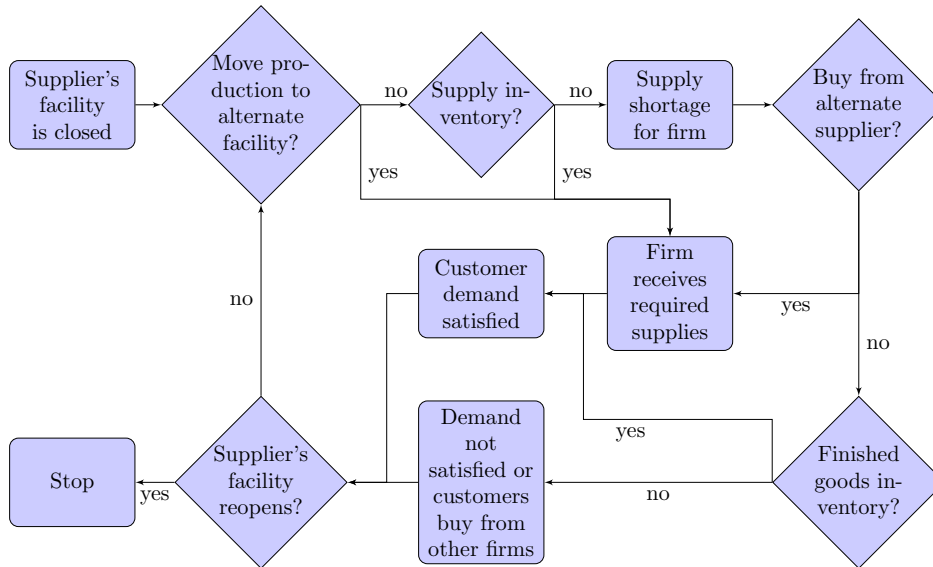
Supplier's facility is closed

Move production to alternate facility?

no

Supply inventory?

no

Supply shortage for firm

Buy from alternate supplier?

yes

yes

Customer demand satisfied

Firm receives required supplies

yes

no

no

yes

Stop

yes

Supplier's facility reopens?

Demand not satisfied or customers buy from other firms

no

Finished goods inventory?